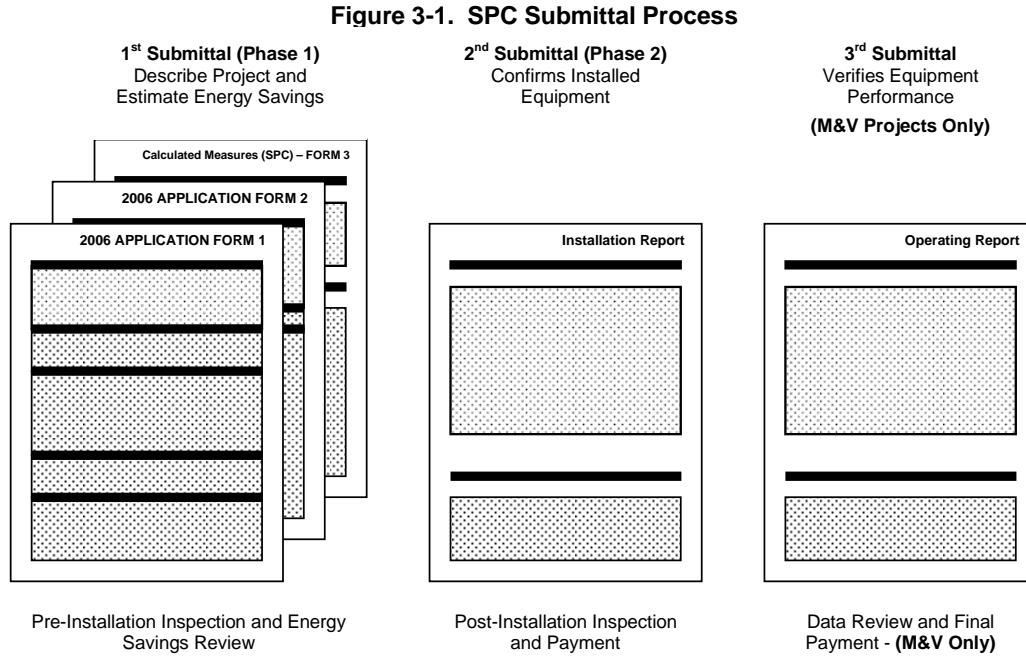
**Figure 3-1. SPC Submittal Process**

**1$^{st}$ Submittal (Phase 1)**
Describe Project and Estimate Energy Savings

**2$^{nd}$ Submittal (Phase 2)**
Confirms Installed Equipment

**3$^{rd}$ Submittal**
Verifies Equipment Performance
**(M&V Projects Only)**

Calculated Measures (SPC) – FORM 3

2006 APPLICATION FORM 2

2006 APPLICATION FORM 1

Installation Report

Operating Report

Pre-Installation Inspection and Energy Savings Review

Post-Installation Inspection and Payment

Data Review and Final Payment - **(M&V Only)**